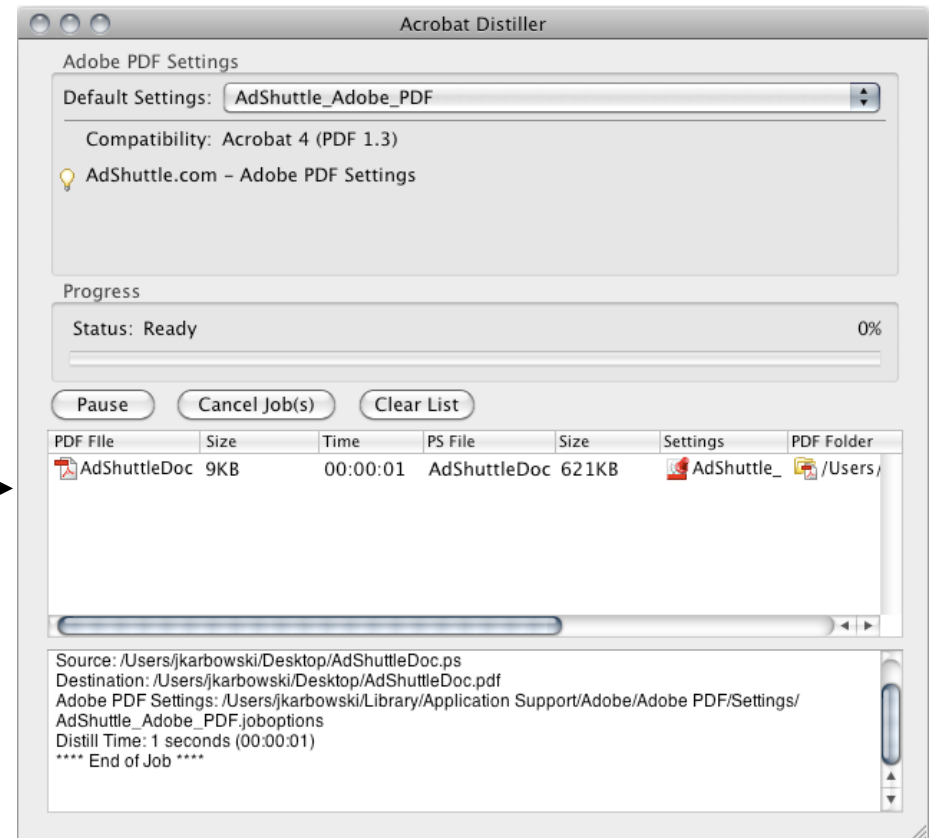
Acrobat Distiller

Adobe PDF Settings

Default Settings: AdShuttle_Adobe_PDF

Compatibility: Acrobat 4 (PDF 1.3)

AdShuttle.com - Adobe PDF Settings

Progress

Status: Ready

0%

Pause

Cancel Job(s)

Clear List

| PDF FIle | Size | Time | PS File | Size | Settings | PDF Folder |
|---|---|---|---|---|---|---|
| AdShuttleDoc | 9KB | 00:00:01 | AdShuttleDoc | 621KB | AdShuttle_ | /Users/ |

Source: /Users/jkarbowski/Desktop/AdShuttleDoc.ps
Destination: /Users/jkarbowski/Desktop/AdShuttleDoc.pdf
Adobe PDF Settings: /Users/jkarbowski/Library/Application Support/Adobe/Adobe PDF/Settings/AdShuttle_Adobe_PDF.joboptions
Distill Time: 1 seconds (00:00:01)
**** End of Job ****